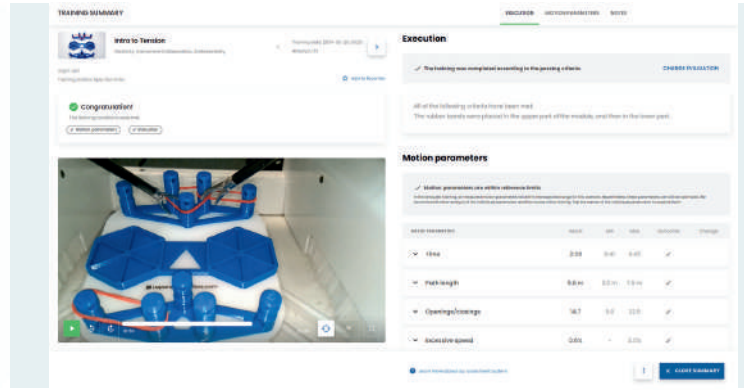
TRAINING SUMMARY

EXECUTION

MOTION PARAMETERS

NOTES

Intro to Tension

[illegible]

Congratulations!

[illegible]

Motion parameters

Execution

Execution

The training was completed according to the passing criteria

CHANGE EVALUATION

All of the following criteria have been met:

The rubber bands were placed in the upper part of the module, and then in the lower part.

Motion parameters

Motion parameters are within reference limits

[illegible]

| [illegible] | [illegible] | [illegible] | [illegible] | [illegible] | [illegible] |
|---|---|---|---|---|---|
| Time | 2:38 | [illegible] | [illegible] | | |
| Path length | 9.8 m | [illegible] | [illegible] | | |
| Openings/closings | 14.1 | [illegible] | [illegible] | | |
| Excessive speed | 0.0% | - | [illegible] | | |

CLOSE SUMMARY